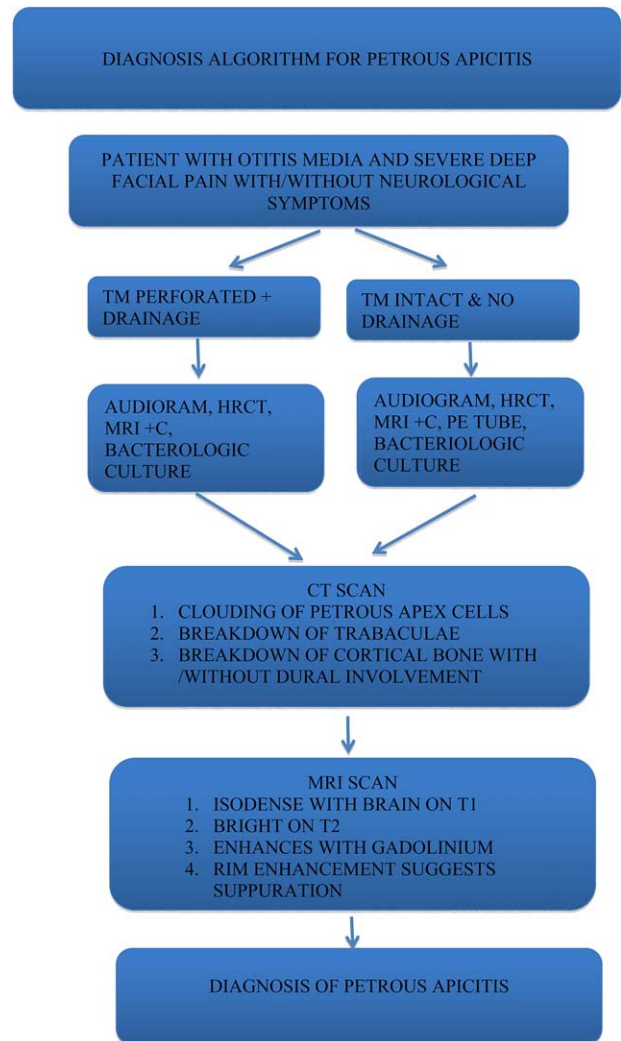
DIAGNOSIS ALGORITHM FOR PETROUS APICITIS

PATIENT WITH OTITIS MEDIA AND SEVERE DEEP FACIAL PAIN WITH/WITHOUT NEUROLOGICAL SYMPTOMS

TM PERFORATED + DRAINAGE

TM INTACT & NO DRAINAGE

AUDIORAM, HRCT, MRI +C, BACTEROLOGIC CULTURE

AUDIOGRAM, HRCT, MRI +C, PE TUBE, BACTERIOLOGIC CULTURE

CT SCAN
1. CLOUDING OF PETROUS APEX CELLS
2. BREAKDOWN OF TRABACULAE
3. BREAKDOWN OF CORTICAL BONE WITH /WITHOUT DURAL INVOLVEMENT

MRI SCAN
1. ISODENSE WITH BRAIN ON T1
2. BRIGHT ON T2
3. ENHANCES WITH GADOLINIUM
4. RIM ENHANCEMENT SUGGESTS SUPPURATION

DIAGNOSIS OF PETROUS APICITIS